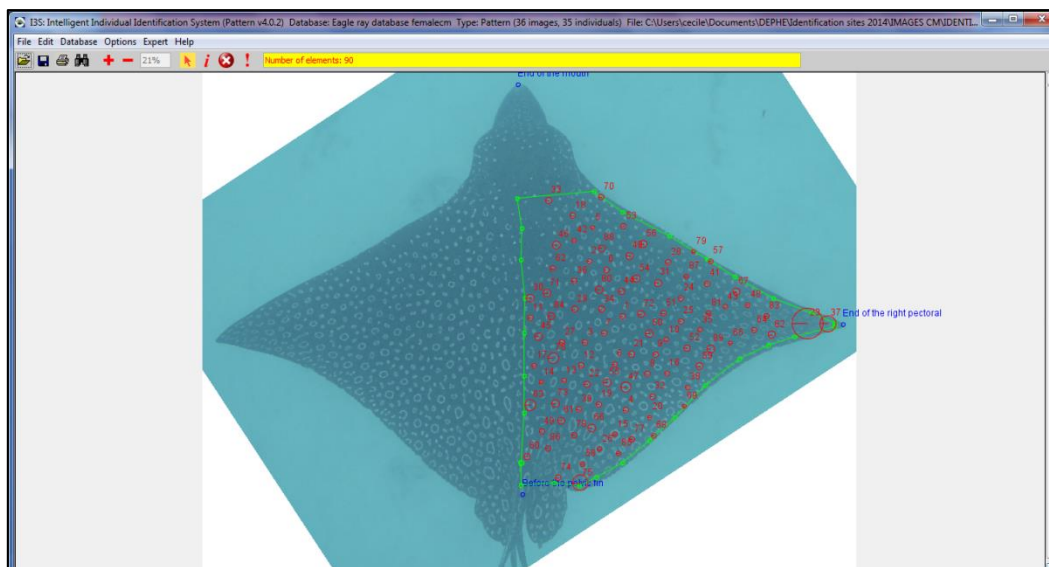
I3S: Intelligent Individual Identification System (Pattern v4.0.2) Database: Eagle ray database femalecm Type: Pattern (36 images, 35 individuals) File: C:\Users\cecile\Documents\DEPHE\Identification sites 2014\IMAGES CM\IDENTI...

File Edit Database Options Expert Help

21%

Number of elements: 90

End of the mouth

70

33

53

79

57

37

End of the right pectoral

Before the pelvic fin